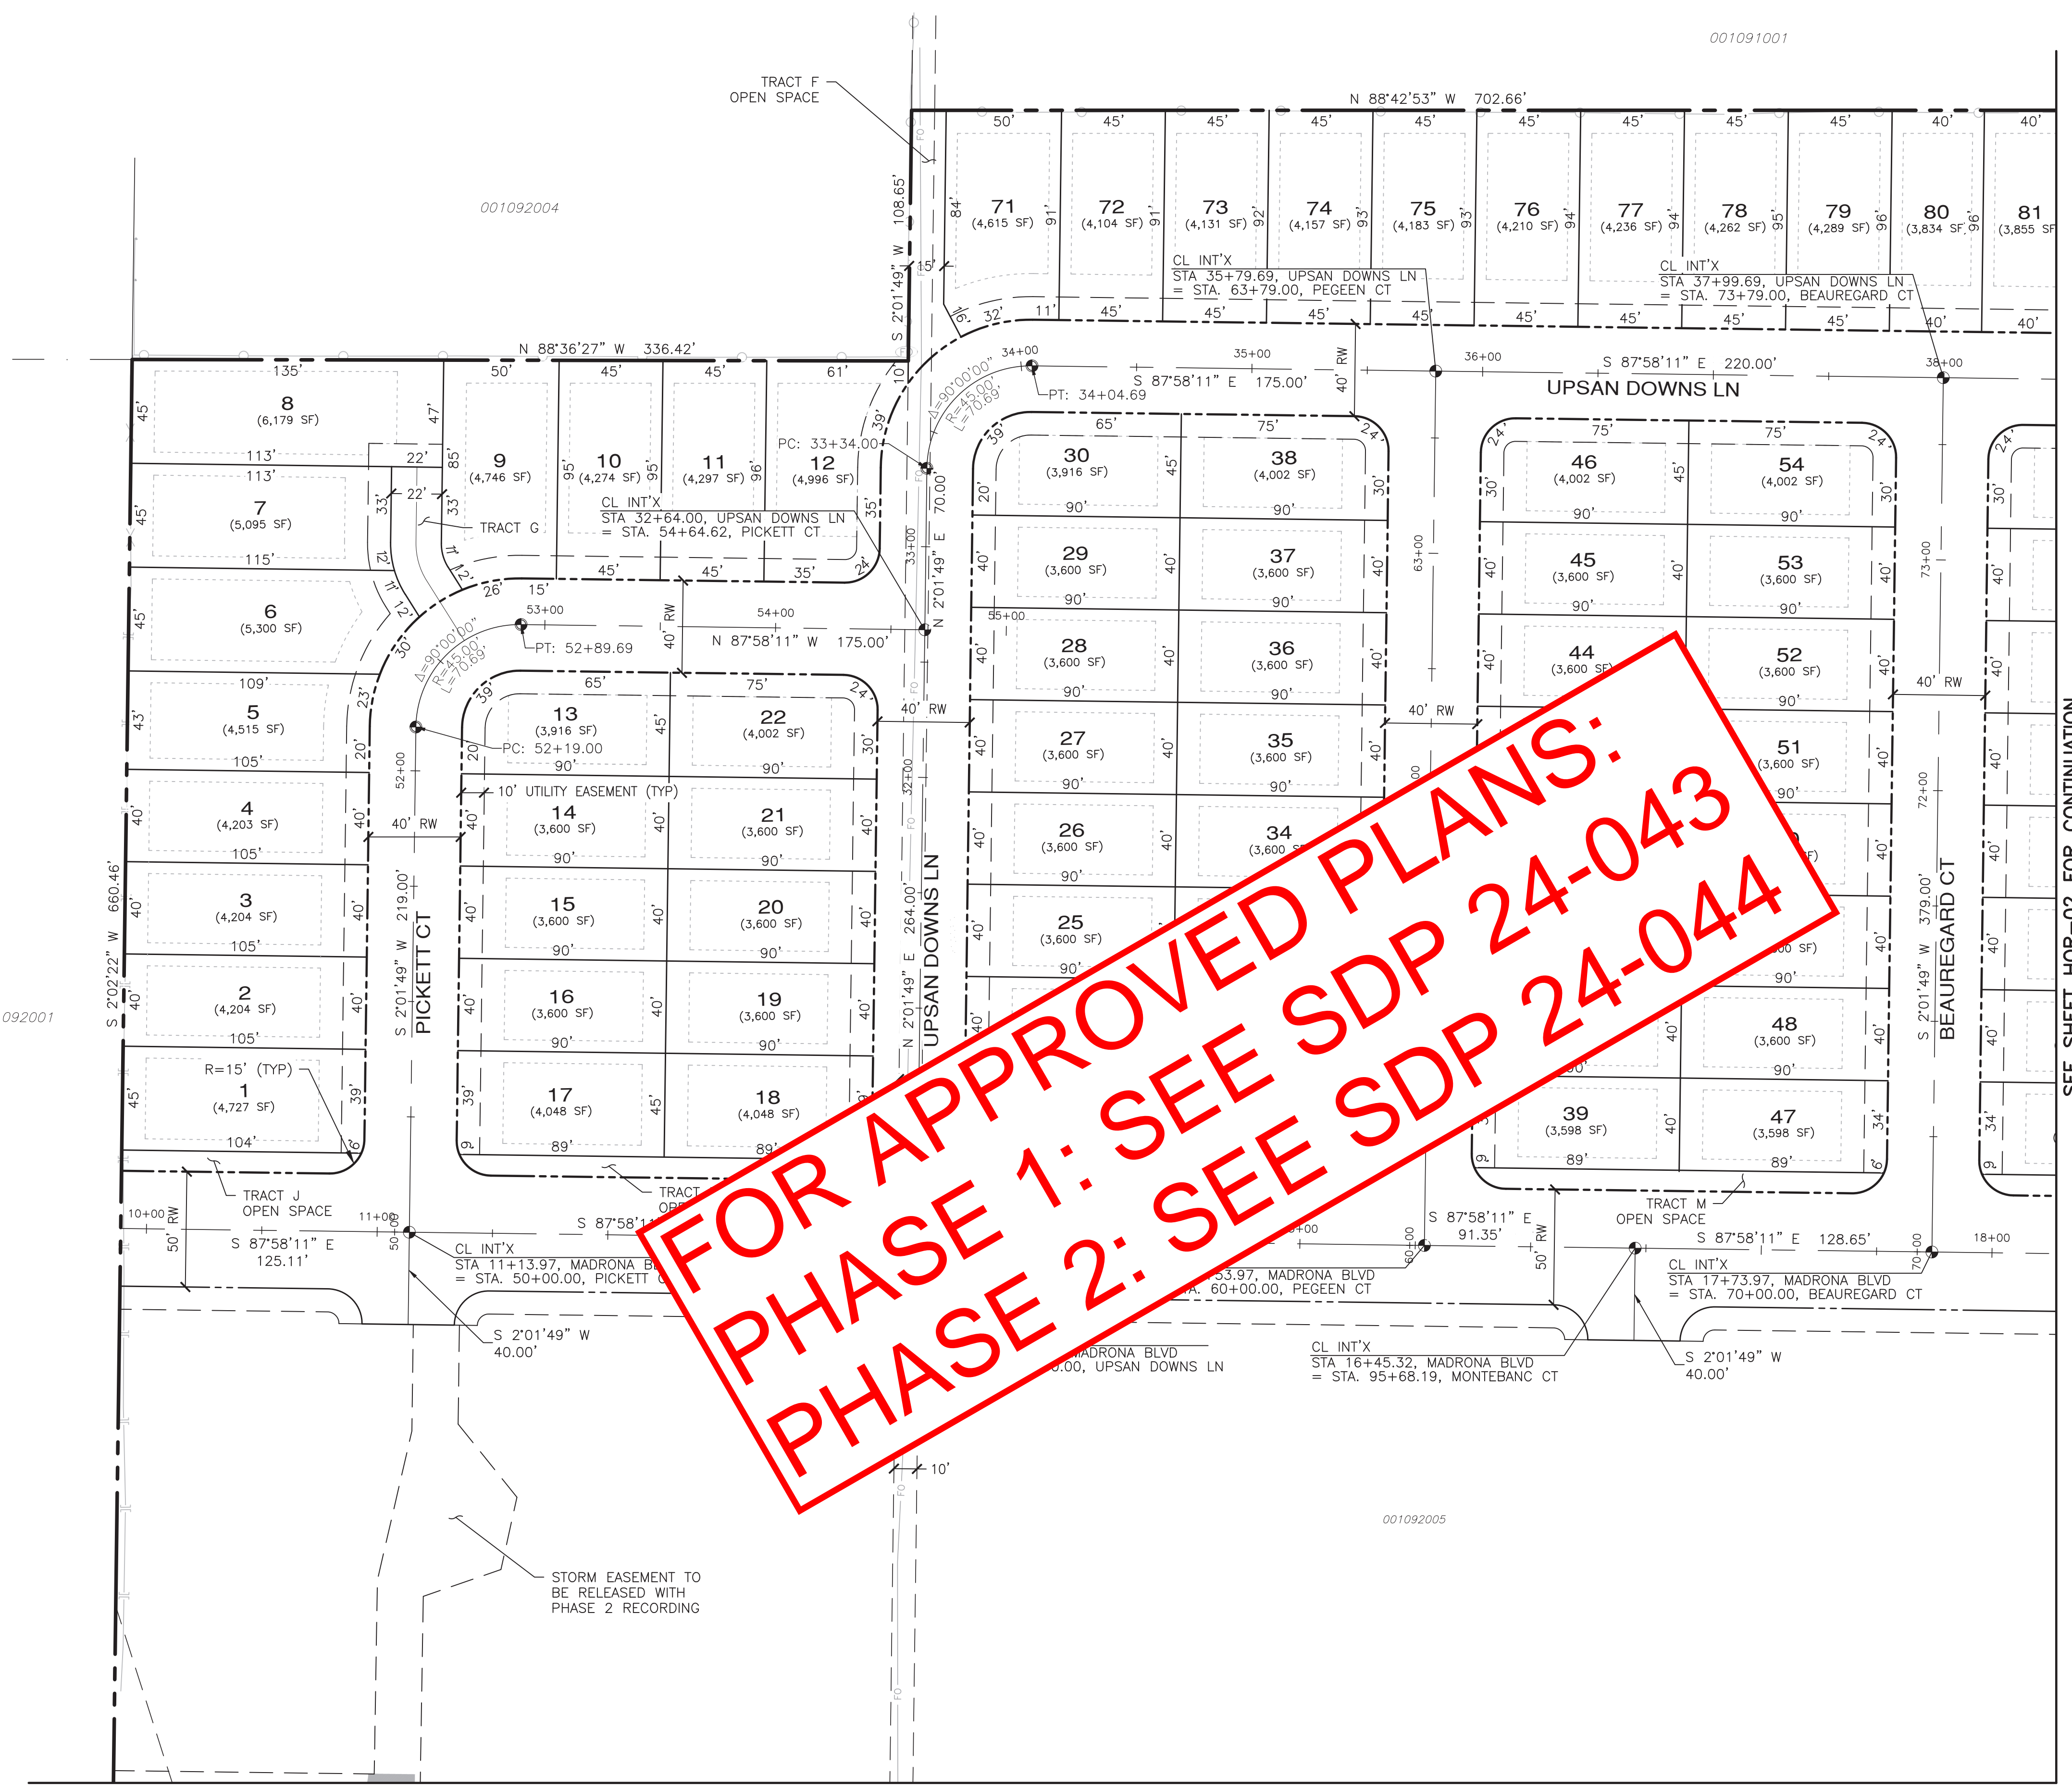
FOR APPROVED PLANS:
PHASE 1: SEE SDP 24-043
PHASE 2: SEE SDP 24-044

001091001
001092004
092001
001092005

TRACT F
OPEN SPACE

N 88°42'53" W 702.66'
N 88°36'27" W 336.42'
S 2°01'49" W 108.65'

71 (4,615 SF)
72 (4,104 SF)
73 (4,131 SF)
74 (4,157 SF)
75 (4,183 SF)
76 (4,210 SF)
77 (4,236 SF)
78 (4,262 SF)
79 (4,289 SF)
80 (3,834 SF)
81 (3,855 SF)

CL INT'X
STA 35+79.69, UPSAN DOWNS LN
= STA. 63+79.00, PEGEEN CT

CL INT'X
STA 37+99.69, UPSAN DOWNS LN
= STA. 73+79.00, BEAUREGARD CT

S 87°58'11" E 220.00'
UPSAN DOWNS LN
S 87°58'11" E 175.00'
PT: 34+04.69
Δ=90°00'00"
R=45.00'
L=70.69'

8 (6,179 SF)
7 (5,095 SF)
6 (5,300 SF)
5 (4,515 SF)
4 (4,203 SF)
3 (4,204 SF)
2 (4,204 SF)
1 (4,727 SF)
R=15' (TYP)
9 (4,746 SF)
10 (4,274 SF)
11 (4,297 SF)
12 (4,996 SF)
PC: 33+34.00
TRACT G

CL INT'X
STA 32+64.00, UPSAN DOWNS LN
= STA. 54+64.62, PICKETT CT

N 87°58'11" W 175.00'
PT: 52+89.69
PC: 52+19.00
Δ=90°00'00"
R=45.00'
L=70.69'

13 (3,916 SF)
22 (4,002 SF)
10' UTILITY EASEMENT (TYP)
14 (3,600 SF)
21 (3,600 SF)
15 (3,600 SF)
20 (3,600 SF)
16 (3,600 SF)
19 (3,600 SF)
17 (4,048 SF)
18 (4,048 SF)

30 (3,916 SF)
38 (4,002 SF)
29 (3,600 SF)
37 (3,600 SF)
28 (3,600 SF)
36 (3,600 SF)
27 (3,600 SF)
35 (3,600 SF)
26 (3,600 SF)
34 (3,600 SF)
25 (3,600 SF)

46 (4,002 SF)
54 (4,002 SF)
45 (3,600 SF)
53 (3,600 SF)
44 (3,600 SF)
52 (3,600 SF)
51 (3,600 SF)
48 (3,600 SF)
39 (3,598 SF)
47 (3,598 SF)

S 2°02'22" W 660.46'
S 2°01'49" W 219.00'
PICKETT CT
N 2°01'49" E 264.00'
UPSAN DOWNS LN
N 2°01'49" E 70.00'
S 2°01'49" W 379.00'
BEAUREGARD CT
SEE SHEET HOP-02 FOR CONTINUATION

TRACT J
OPEN SPACE
S 87°58'11" E 125.11'
CL INT'X
STA 11+13.97, MADRONA BLVD
= STA. 50+00.00, PICKETT CT
S 2°01'49" W 40.00'
53.97, MADRONA BLVD
A. 60+00.00, PEGEEN CT
MADRONA BLVD
0.00, UPSAN DOWNS LN
S 87°58'11" E 91.35'
TRACT M
OPEN SPACE
S 87°58'11" E 128.65'
CL INT'X
STA 17+73.97, MADRONA BLVD
= STA. 70+00.00, BEAUREGARD CT
CL INT'X
STA 16+45.32, MADRONA BLVD
= STA. 95+68.19, MONTEBANC CT
S 2°01'49" W 40.00'

STORM EASEMENT TO BE RELEASED WITH PHASE 2 RECORDING
40' RW
50' RW
10'